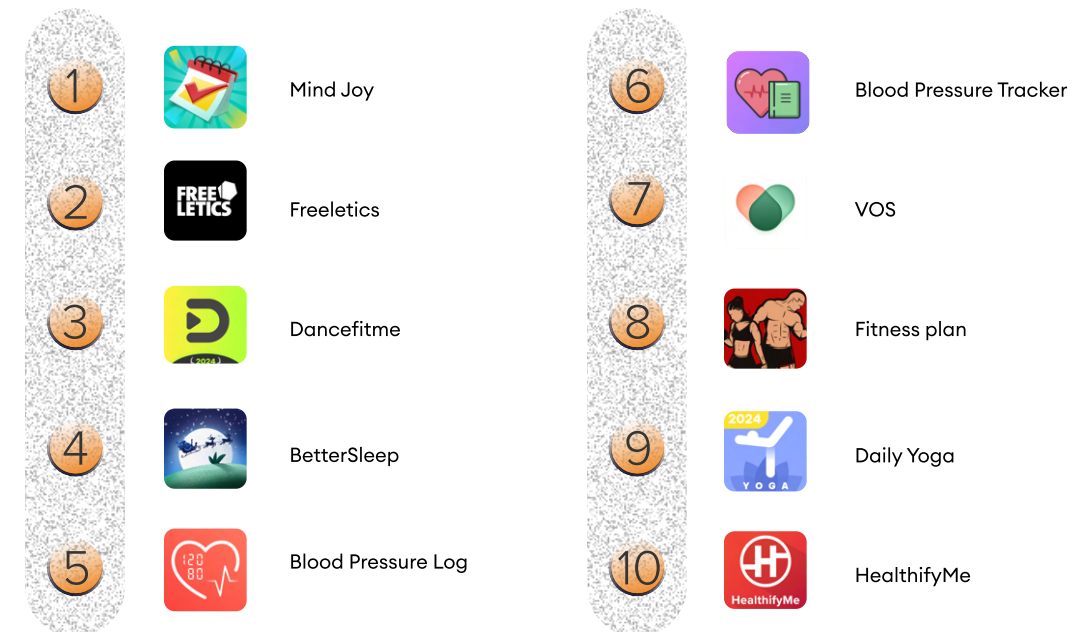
1 FREE LETICS Mind Joy

2 Freeletics

3 2024 Dancefitme

4 BetterSleep

5 120 80 Blood Pressure Log

6 Blood Pressure Tracker

7 VOS

8 Fitness plan

9 2024 YOGA Daily Yoga

10 HealthifyMe HealthifyMe